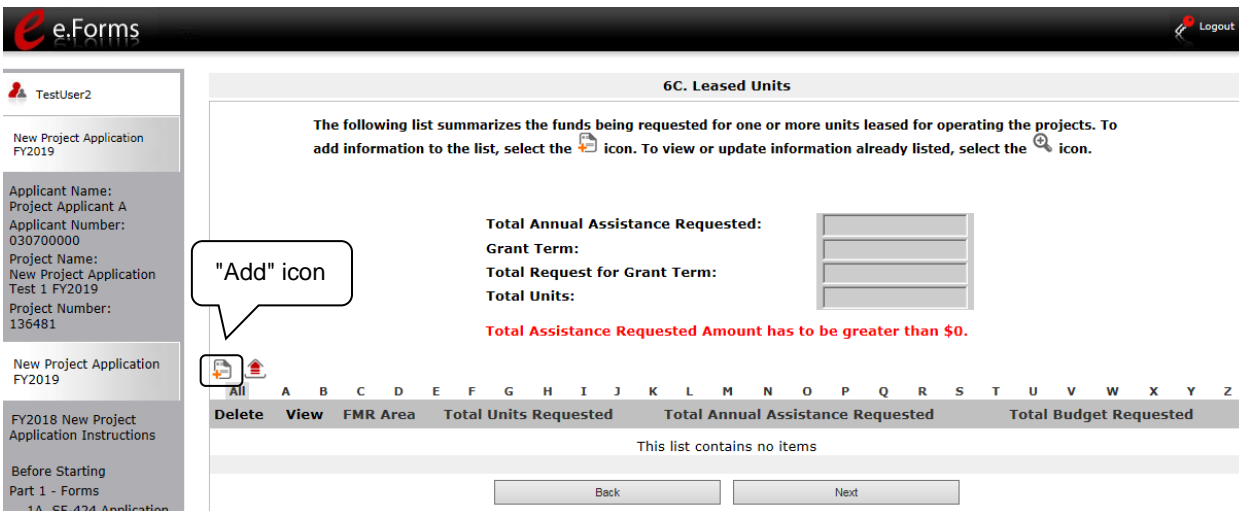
e.Forms

Logout

TestUser2

New Project Application FY2019

Applicant Name:
Project Applicant A
Applicant Number:
030700000
Project Name:
New Project Application Test 1 FY2019
Project Number:
136481

New Project Application FY2019

FY2018 New Project Application Instructions

Before Starting
Part 1 - Forms
1A. SF-424 Application

6C. Leased Units

The following list summarizes the funds being requested for one or more units leased for operating the projects. To add information to the list, select the icon. To view or update information already listed, select the icon.

Total Annual Assistance Requested:
Grant Term:
Total Request for Grant Term:
Total Units:

Total Assistance Requested Amount has to be greater than $0.

"Add" icon

All A B C D E F G H I J K L M N O P Q R S T U V W X Y Z

| Delete | View | FMR Area | Total Units Requested | Total Annual Assistance Requested | Total Budget Requested |
|---|---|---|---|---|---|
| This list contains no items | | | | | |

Back
Next